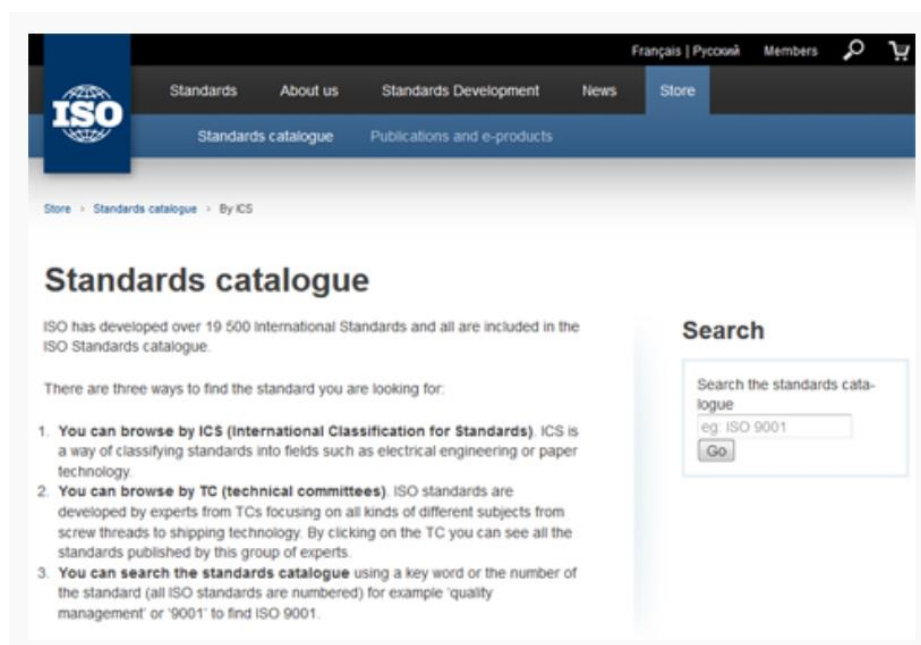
Français | Русский Members

ISO

Standards About us Standards Development News Store

Standards catalogue Publications and e-products

Store › Standards catalogue › By ICS

Standards catalogue

ISO has developed over 19 500 International Standards and all are included in the ISO Standards catalogue.

There are three ways to find the standard you are looking for:

1. **You can browse by ICS (International Classification for Standards)**. ICS is a way of classifying standards into fields such as electrical engineering or paper technology.
2. **You can browse by TC (technical committees)**. ISO standards are developed by experts from TCs focusing on all kinds of different subjects from screw threads to shipping technology. By clicking on the TC you can see all the standards published by this group of experts.
3. **You can search the standards catalogue** using a key word or the number of the standard (all ISO standards are numbered) for example 'quality management' or '9001' to find ISO 9001.

Search

Search the standards catalogue

eg: ISO 9001

Go